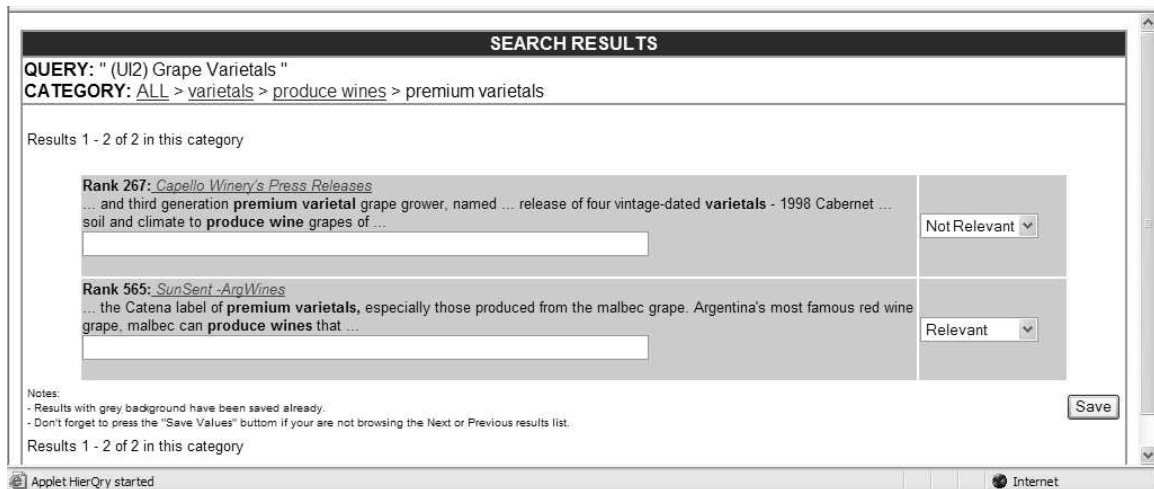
SEARCH RESULTS

QUERY: " (UI2) Grape Varietals "

CATEGORY: ALL > varietals > produce wines > premium varietals

Results 1 - 2 of 2 in this category

Rank 267: Capello Winery's Press Releases
... and third generation **premium varietal** grape grower, named ... release of four vintage-dated **varietals** - 1998 Cabernet ... soil and climate to **produce wine** grapes of ...

Not Relevant

Rank 565: SunSent -ArgWines
... the Catena label of **premium varietals,** especially those produced from the malbec grape. Argentina's most famous red wine grape, malbec can **produce wines** that ...

Relevant

Notes:
- Results with grey background have been saved already.
- Don't forget to press the "Save Values" buttom if your are not browsing the Next or Previous results list.

Save

Results 1 - 2 of 2 in this category

Applet HierQry started

Internet